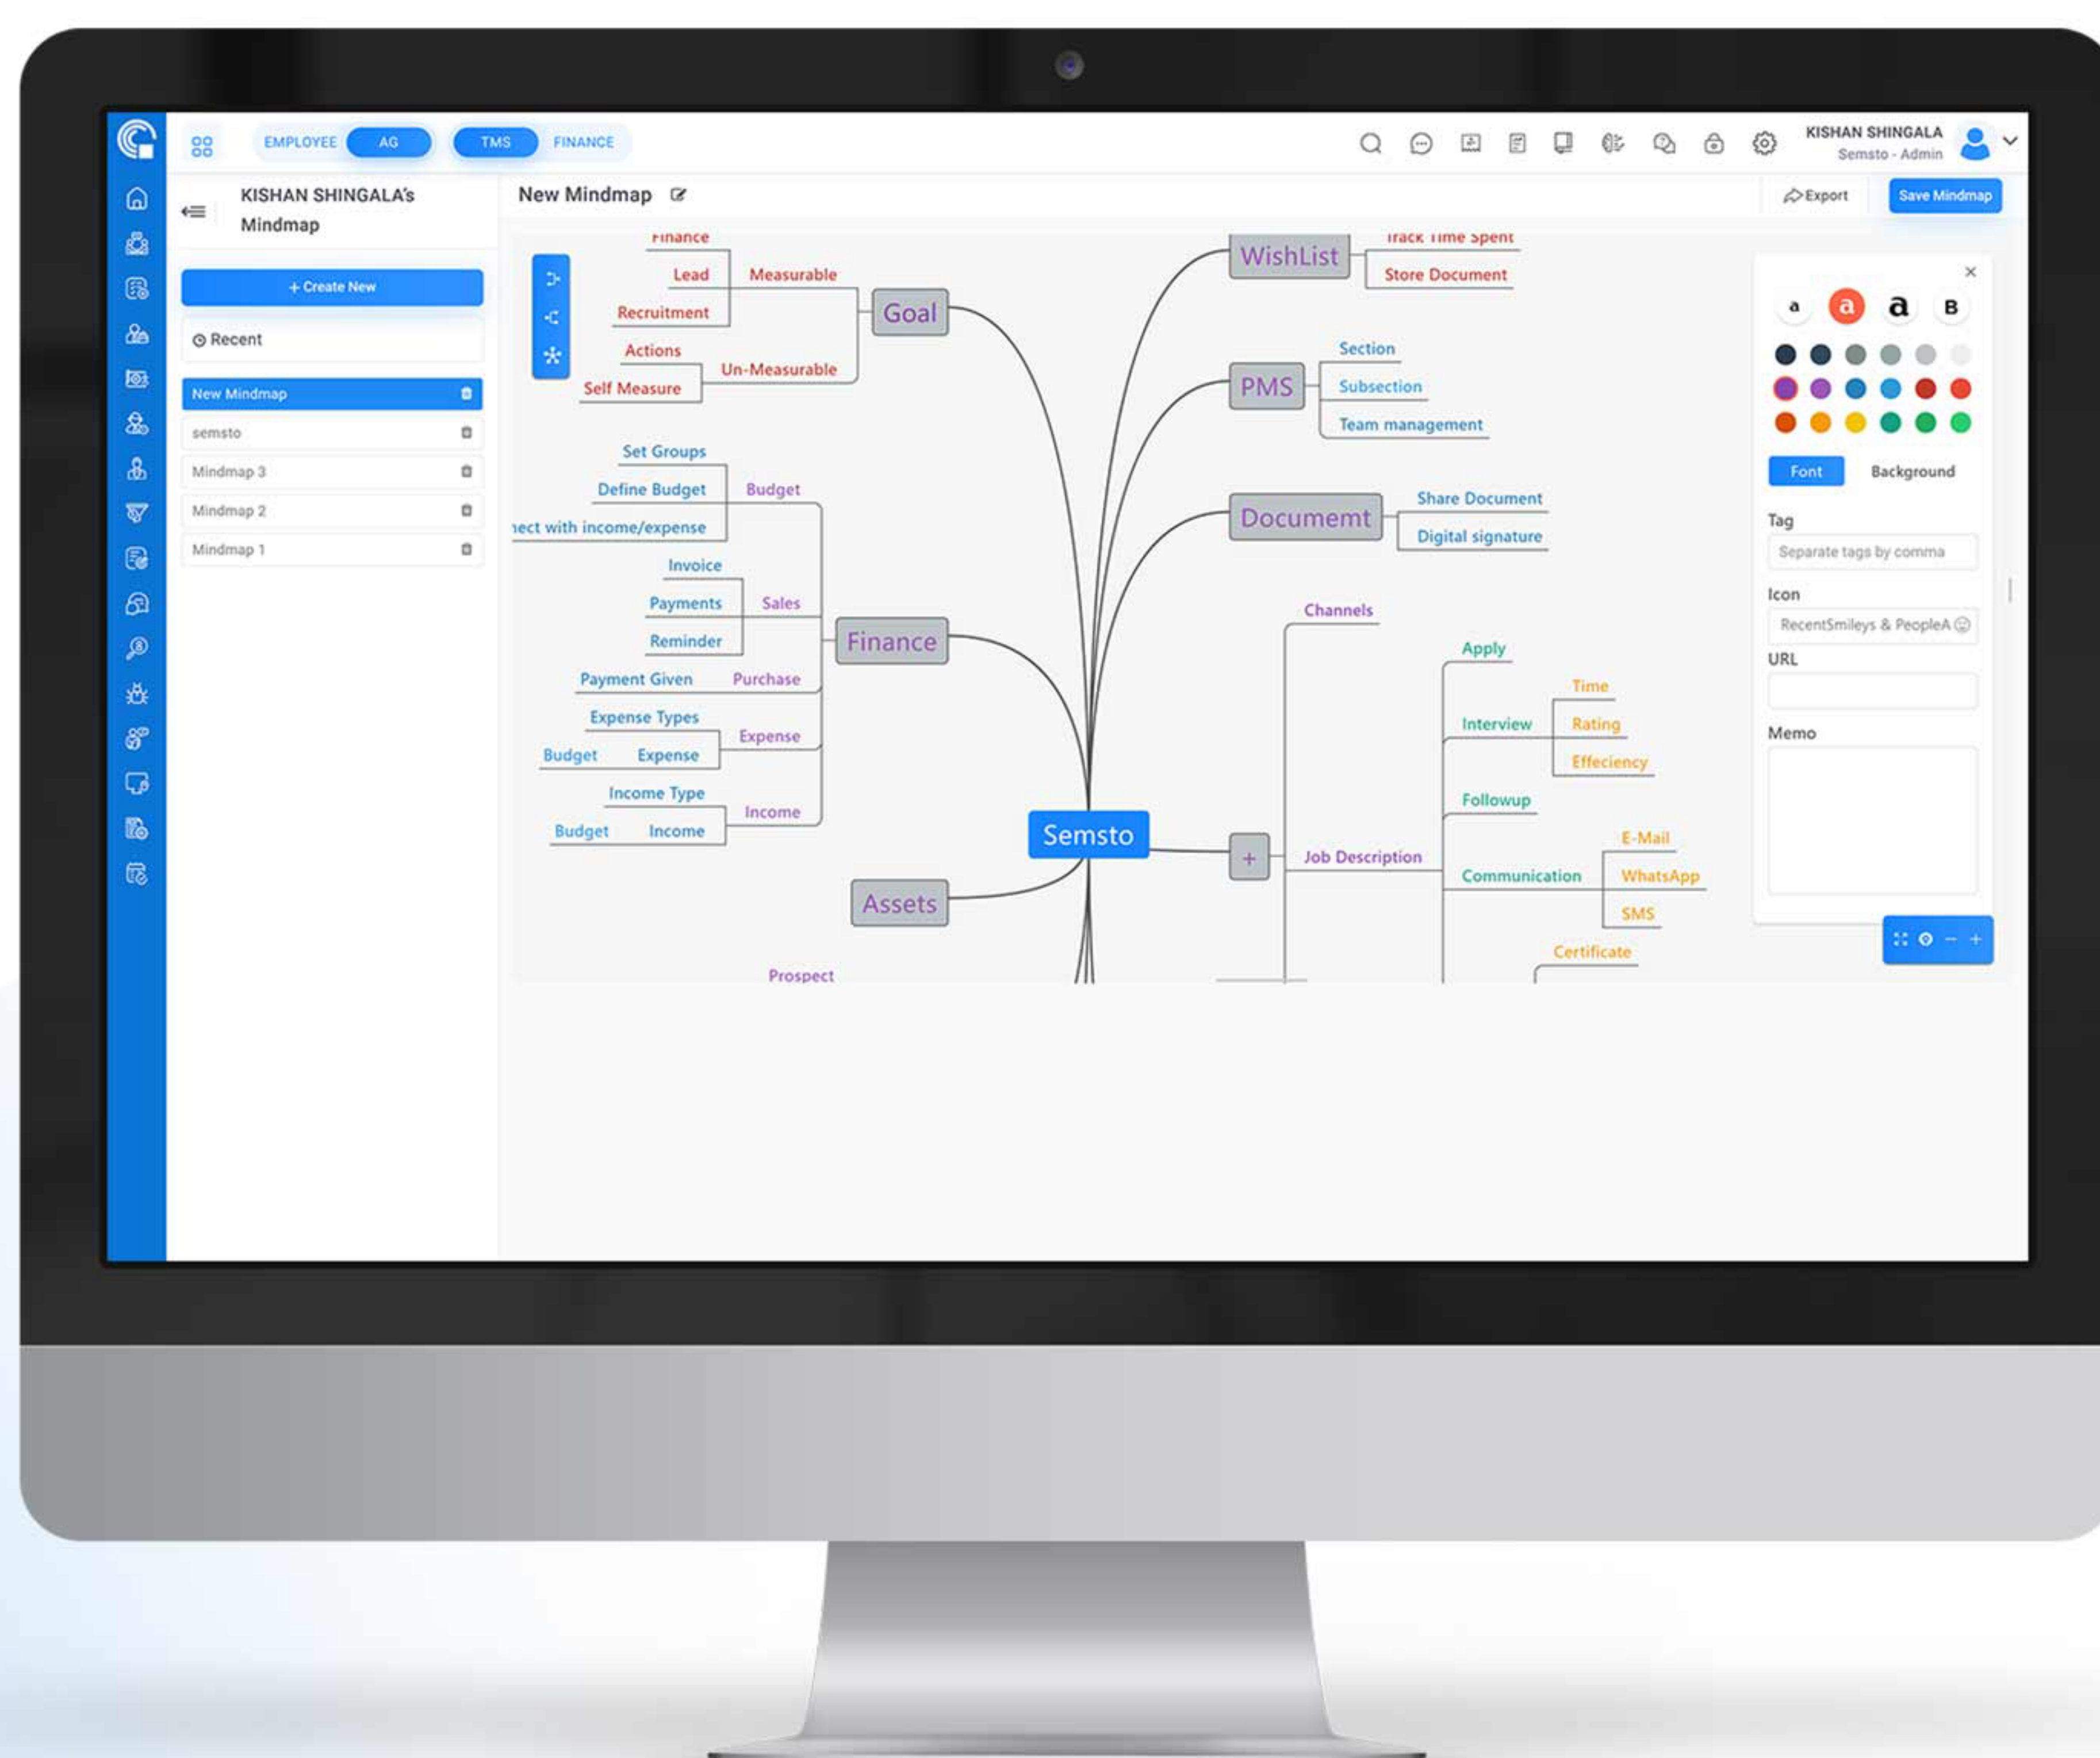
EMPLOYEE AG TMS FINANCE

KISHAN SHINGALA
Semsto - Admin

KISHAN SHINGALA's Mindmap

+ Create New

Recent

New Mindmap
semsto
Mindmap 3
Mindmap 2
Mindmap 1

New Mindmap

Export
Save Mindmap

Finance
Lead
Measurable
Recruitment
Goal
Actions
Un-Measurable
Self Measure

Set Groups
Define Budget
Budget
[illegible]ect with income/expense
Invoice
Payments
Sales
Reminder
Finance
Payment Given
Purchase
Expense Types
Expense
Budget
Expense
Income Type
Income
Budget
Income
Assets
Prospect

Semsto

WishList
Track Time Spent
Store Document
PMS
Section
Subsection
Team management
Documemt
Share Document
Digital signature
Channels
Apply
Time
Interview
Rating
Effeciency
Followup
+
Job Description
E-Mail
Communication
WhatsApp
SMS
Certificate

a a a B
Font
Background
Tag
Separate tags by comma
Icon
RecentSmileys & PeopleA
URL
Memo